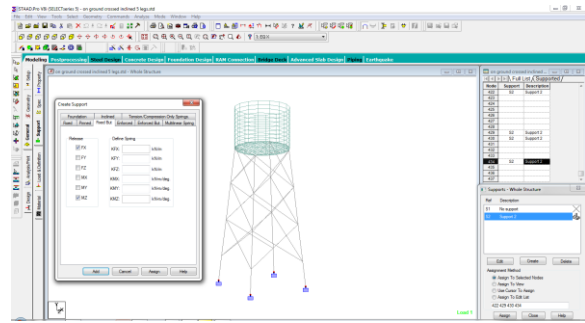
STAAD.Pro V8i (SELECTseries 5) - on ground crossed inclined 5 legs.std
File Edit View Tools Select Geometry Commands Analysis Mode Window Help
Modeling Postprocessing Steel Design Concrete Design Foundation Design RAM Connection Bridge Deck Advanced Slab Design Piping Earthquake
on ground crossed inclined 5 legs.std - Whole Structure
Setup General Support Spec Loads & Definition Analysis/Print Design
Create Support
Foundation Inclined Tension/Compression Only Springs
Fixed Pinned Fixed But Enforced Enforced But Multilinear Spring
Releases Define Spring
FX KFX kN/m
FY KFY kN/m
FZ KFZ kN/m
MX KMX kN-m/deg
MY KMY kN-m/deg
MZ KMZ kN-m/deg
Add Cancel Assign Help
on ground crossed inclined 5 ... Full List Supported
Node Support Description
432 S2 Support 2
433
434
435
436
437
438 S2 Support 2
439 S2 Support 2
440
441
442 S2 Support 2
443
444
445
Supports - Whole Structure
Ref Description
S1 No support
S2 Support 2
Edit Create Delete
Assignment Method
Assign To Selected Nodes
Assign To View
Use Cursor To Assign
Assign To Edit List
432 435 438 439 442
Assign Close Help
Load 1